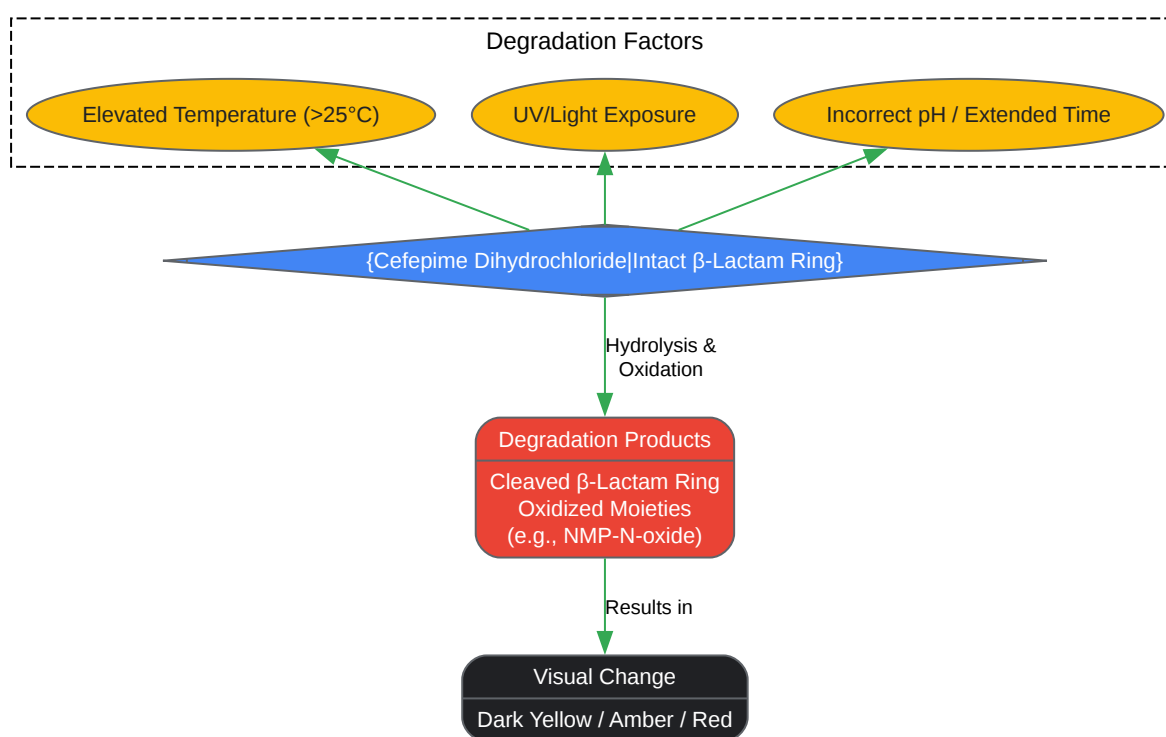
Degradation Factors

Elevated Temperature (>25°C)

UV/Light Exposure

Incorrect pH / Extended Time

{Cefepime Dihydrochloride|Intact β-Lactam Ring}

Hydrolysis & Oxidation

Degradation Products

Cleaved β-Lactam Ring
Oxidized Moieties
(e.g., NMP-N-oxide)

Results in

Visual Change

Dark Yellow / Amber / Red